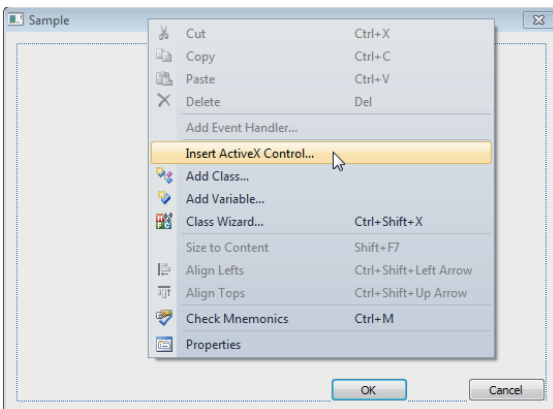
Sample

| | |
|---|---|
| Cut | Ctrl+X |
| Copy | Ctrl+C |
| Paste | Ctrl+V |
| Delete | Del |
| Add Event Handler... | |
| Insert ActiveX Control... | |
| Add Class... | |
| Add Variable... | |
| Class Wizard... | Ctrl+Shift+X |
| Size to Content | Shift+F7 |
| Align Lefts | Ctrl+Shift+Left Arrow |
| Align Tops | Ctrl+Shift+Up Arrow |
| Check Mnemonics | Ctrl+M |
| Properties | |

OK

Cancel